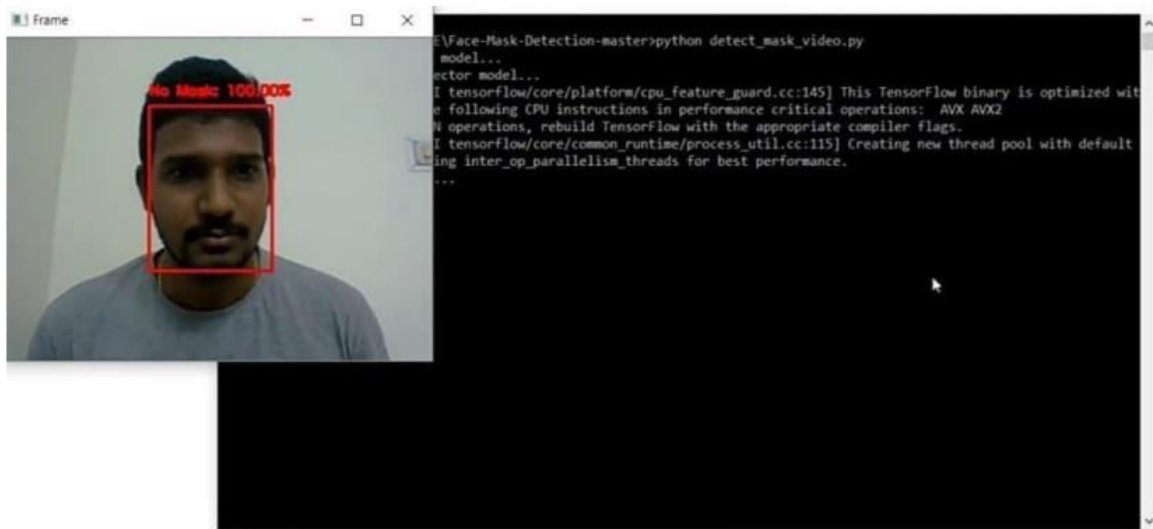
Frame

No Mask: 100.00%

E\Face-Mask-Detection-master>python detect_mask_video.py
model...
ector model...
I tensorflow/core/platform/cpu_feature_guard.cc:145] This TensorFlow binary is optimized wit
e following CPU instructions in performance critical operations: AVX AVX2
N operations, rebuild TensorFlow with the appropriate compiler flags.
I tensorflow/core/common_runtime/process_util.cc:115] Creating new thread pool with default
ing inter_op_parallelism_threads for best performance.
...